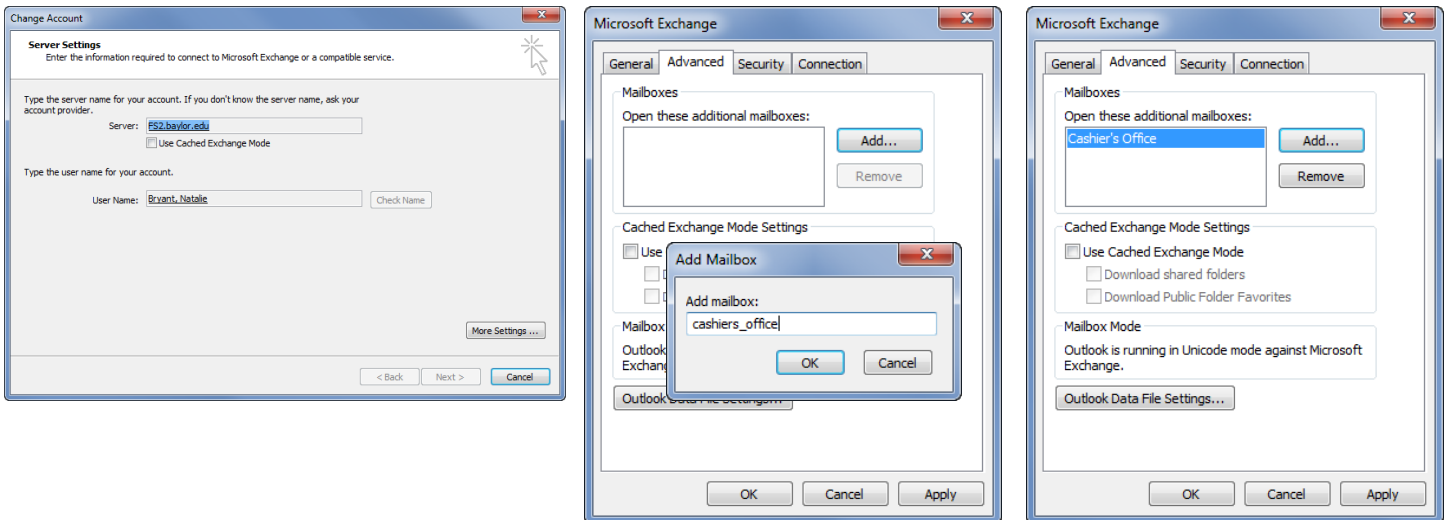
Change Account

Server Settings
Enter the information required to connect to Microsoft Exchange or a compatible service.

Type the server name for your account. If you don't know the server name, ask your account provider.

Server: FS2.baylor.edu

Use Cached Exchange Mode

Type the user name for your account.

User Name: Bryant, Natalie

Check Name

More Settings ...

< Back

Next >

Cancel

Microsoft Exchange

General Advanced Security Connection

Mailboxes

Open these additional mailboxes:

Add...

Remove

Cached Exchange Mode Settings

Use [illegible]

Mailbox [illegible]

Outlook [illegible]

Exchang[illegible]

Outlook Data File Settings...

Add Mailbox

Add mailbox:

cashiers_office

OK

Cancel

OK

Cancel

Apply

Microsoft Exchange

General Advanced Security Connection

Mailboxes

Open these additional mailboxes:

Cashier's Office

Add...

Remove

Cached Exchange Mode Settings

Use Cached Exchange Mode

Download shared folders

Download Public Folder Favorites

Mailbox Mode

Outlook is running in Unicode mode against Microsoft Exchange.

Outlook Data File Settings...

OK

Cancel

Apply